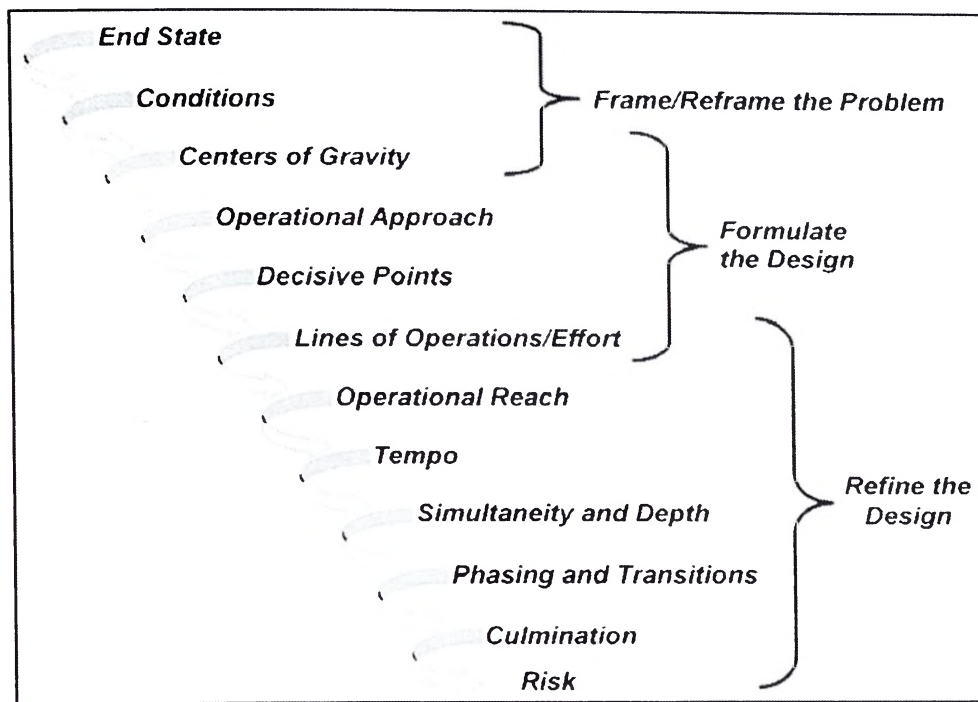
End State

Conditions

Centers of Gravity

Operational Approach

Decisive Points

Lines of Operations/Effort

Operational Reach

Tempo

Simultaneity and Depth

Phasing and Transitions

Culmination

Risk

Frame/Reframe the Problem

Formulate the Design

Refine the Design